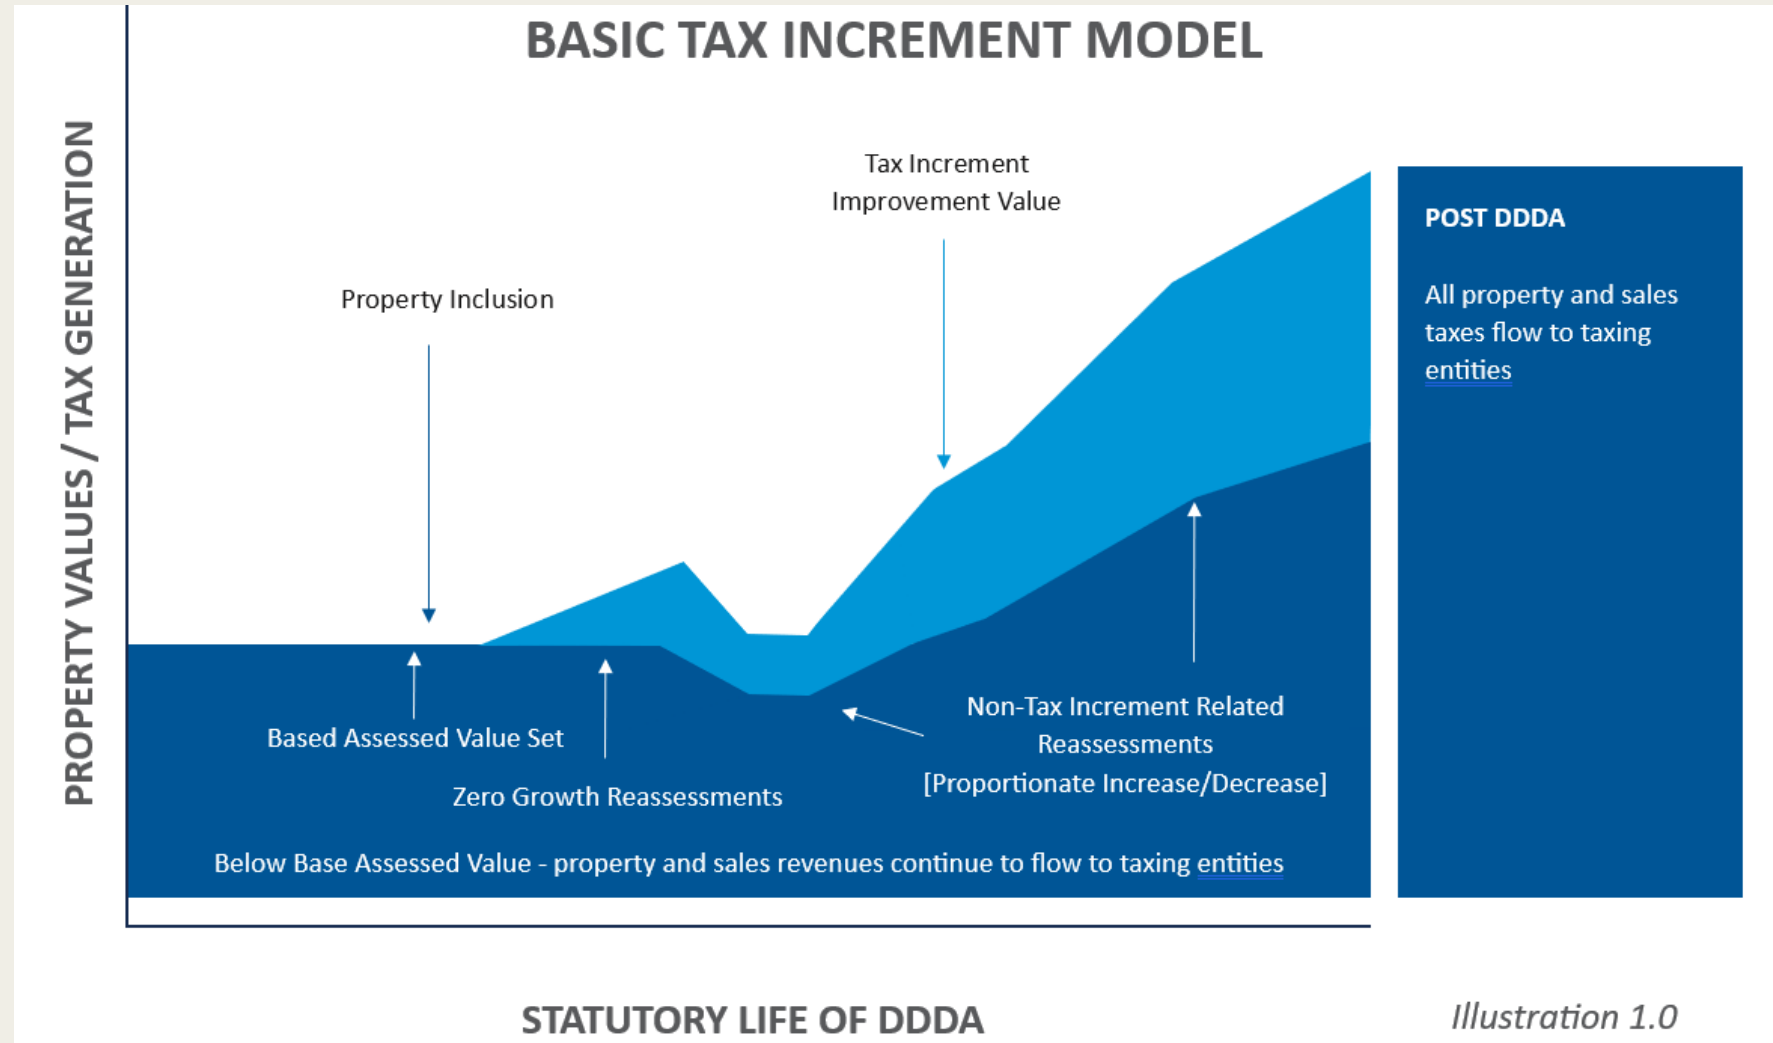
BASIC TAX INCREMENT MODEL

PROPERTY VALUES / TAX GENERATION

Tax Increment Improvement Value

Property Inclusion

POST DDDA

All property and sales taxes flow to taxing entities

Based Assessed Value Set

Zero Growth Reassessments

Non-Tax Increment Related Reassessments [Proportionate Increase/Decrease]

Below Base Assessed Value - property and sales revenues continue to flow to taxing entities

STATUTORY LIFE OF DDDA

Illustration 1.0